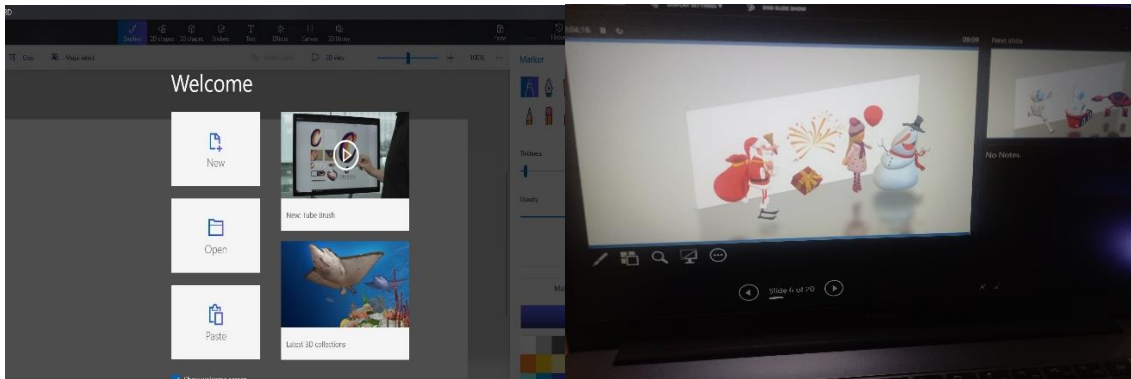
Brushes 2D shapes 3D shapes Stickers Text Effects Canvas 3D library

Welcome

New

Open

Paste

Neon Tube Brush

Latest 3D collections

Marker

Thickness

Opacity

Next slide

No Notes.

Slide 6 of 20